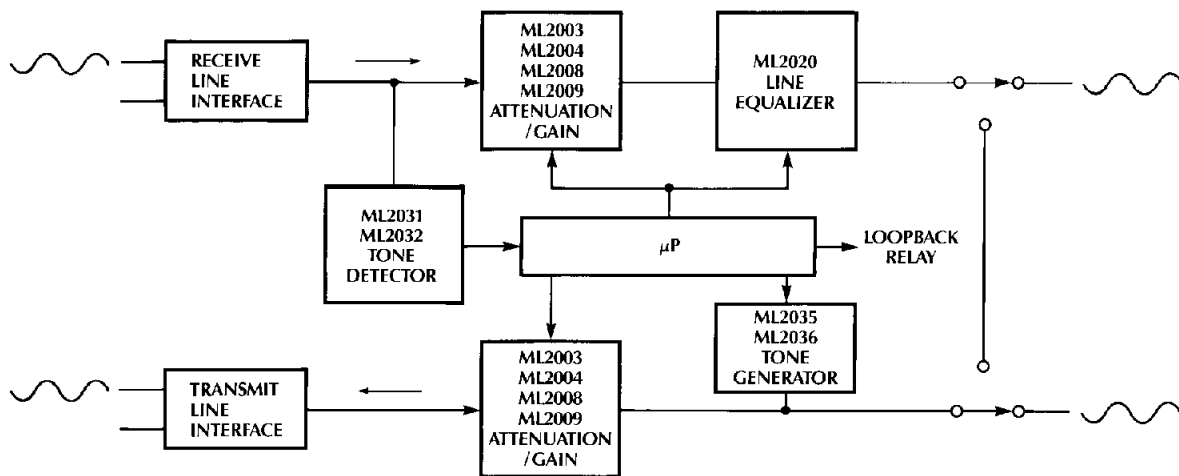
RECEIVE LINE INTERFACE

ML2003
ML2004
ML2008
ML2009
ATTENUATION /GAIN

ML2020
LINE
EQUALIZER

ML2031
ML2032
TONE
DETECTOR

$\mu$P

LOOPBACK RELAY

ML2035
ML2036
TONE
GENERATOR

TRANSMIT LINE INTERFACE

ML2003
ML2004
ML2008
ML2009
ATTENUATION /GAIN